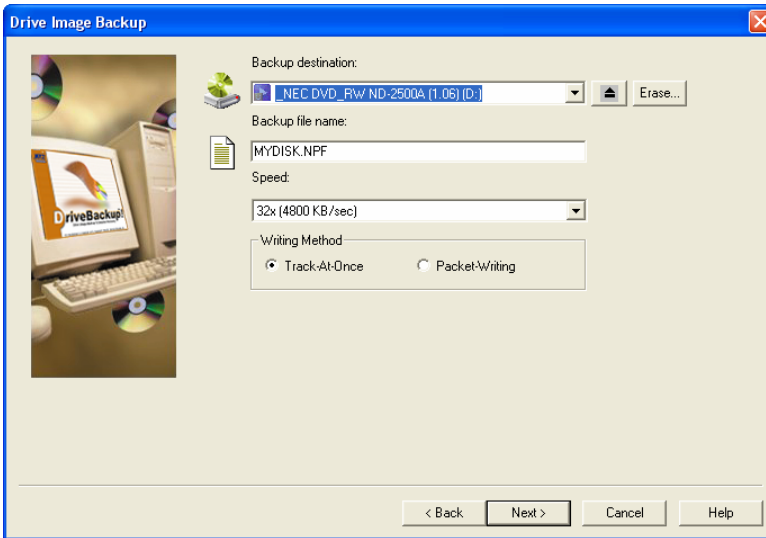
Drive Image Backup

DriveBackup!

Backup destination:

_NEC DVD_RW ND-2500A (1.06) (D:)

Erase...

Backup file name:

MYDISK.NPF

Speed:

32x (4800 KB/sec)

Writing Method

Track-At-Once

Packet-Writing

< Back

Next >

Cancel

Help